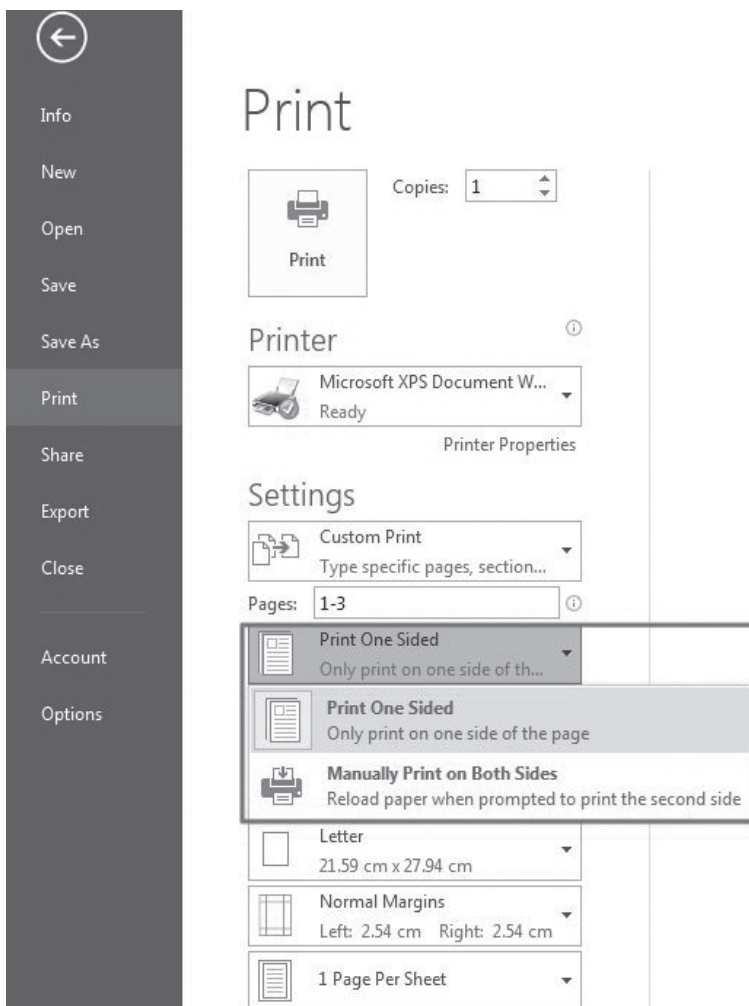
Info
New
Open
Save
Save As
Print
Share
Export
Close
Account
Options

Print

Print

Copies: 1

Printer

Microsoft XPS Document W...
Ready

Printer Properties

Settings

Custom Print
Type specific pages, section...

Pages: 1-3

Print One Sided
Only print on one side of th...

Print One Sided
Only print on one side of the page

Manually Print on Both Sides
Reload paper when prompted to print the second side

Letter
21.59 cm x 27.94 cm

Normal Margins
Left: 2.54 cm Right: 2.54 cm

1 Page Per Sheet